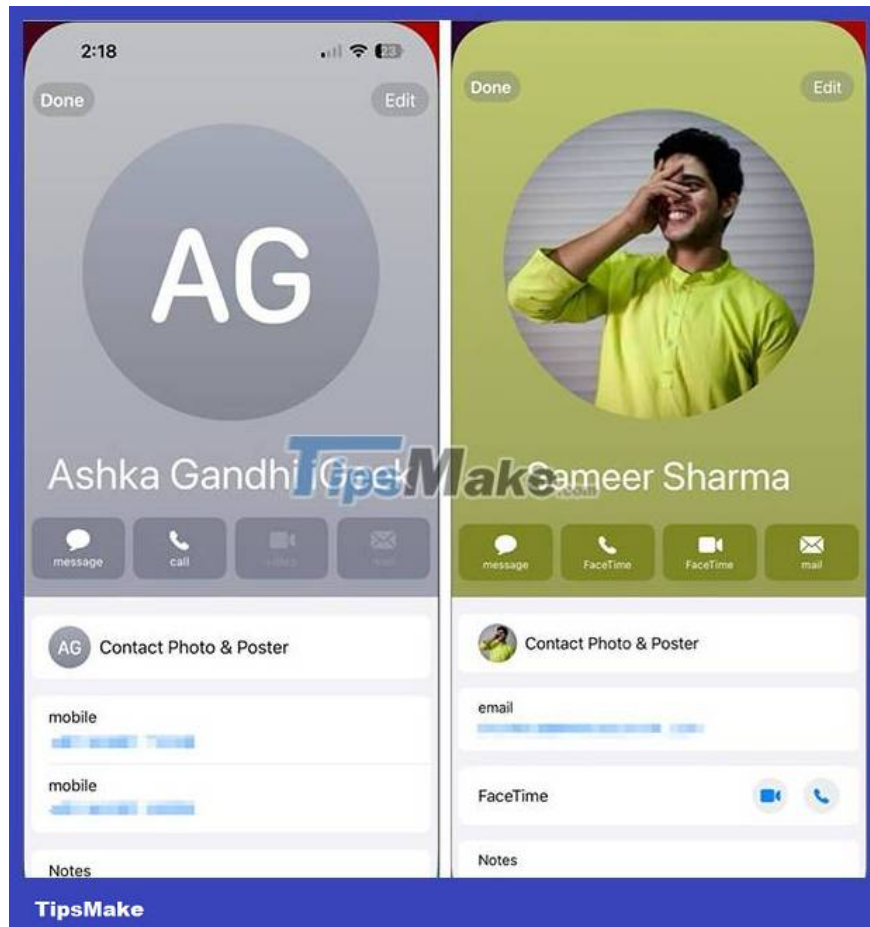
2:18

Done

Edit

AG

Ashka Gandhi iGeek

message

call

video

mail

AG Contact Photo & Poster

mobile

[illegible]

mobile

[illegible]

Notes

Done

Edit

Sameer Sharma

message

FaceTime

FaceTime

mail

Contact Photo & Poster

email

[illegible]

FaceTime

Notes

TipsMake.com

TipsMake